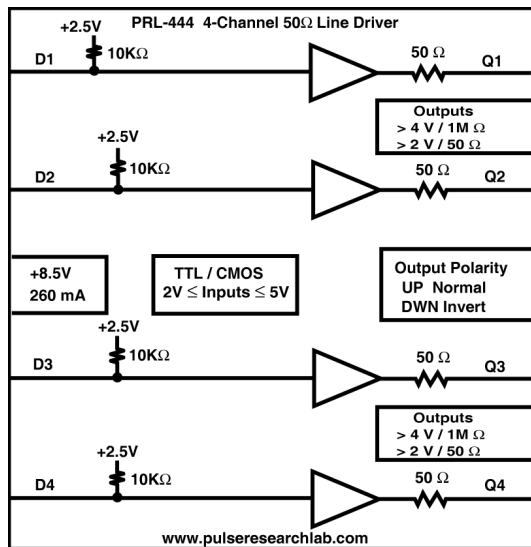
PRL-444 4-Channel 50$\Omega$ Line Driver

+2.5V
10K$\Omega$
D1
50 $\Omega$
Q1

Outputs
> 4 V / 1M $\Omega$
> 2 V / 50 $\Omega$

+2.5V
10K$\Omega$
D2
50 $\Omega$
Q2

+8.5V
260 mA

TTL / CMOS
2V $\leq$ Inputs $\leq$ 5V

Output Polarity
UP Normal
DWN Invert

+2.5V
10K$\Omega$
D3
50 $\Omega$
Q3

Outputs
> 4 V / 1M $\Omega$
> 2 V / 50 $\Omega$

+2.5V
10K$\Omega$
D4
50 $\Omega$
Q4

www.pulseresearchlab.com